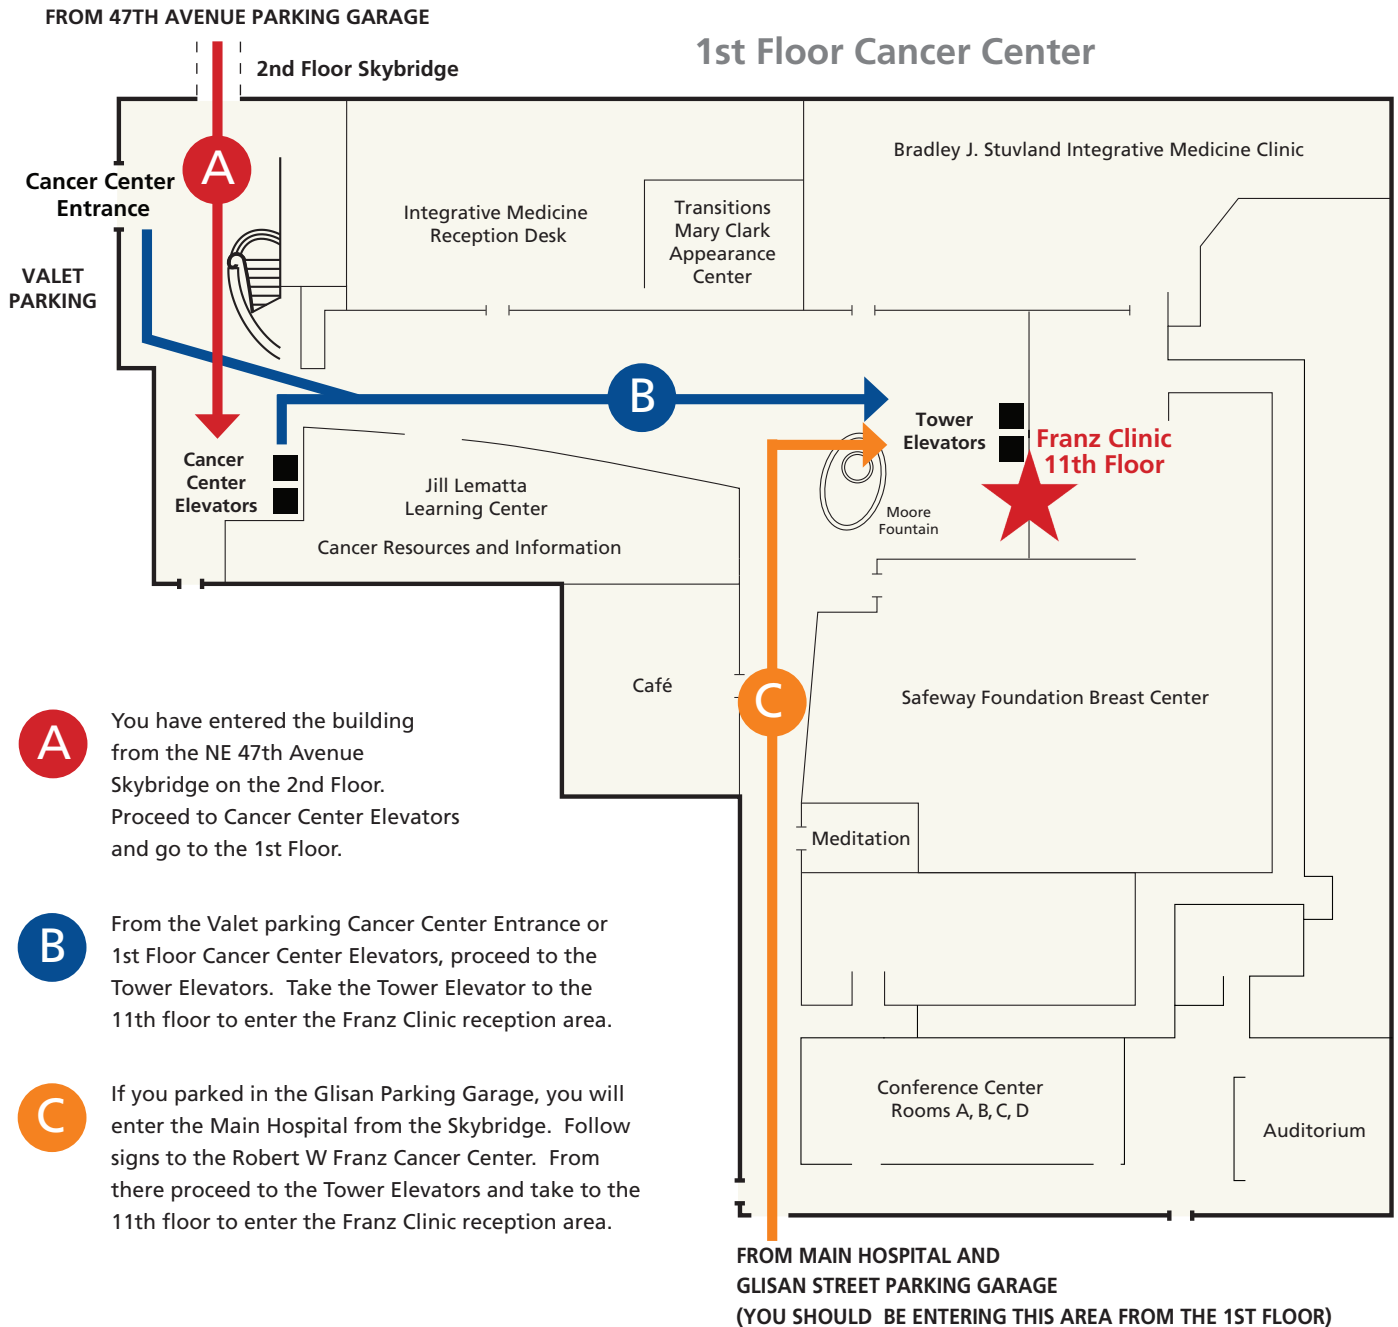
FROM 47TH AVENUE PARKING GARAGE

2nd Floor Skybridge

1st Floor Cancer Center

Cancer Center Entrance

A

VALET PARKING

Integrative Medicine Reception Desk

Transitions Mary Clark Appearance Center

Bradley J. Stuvland Integrative Medicine Clinic

B

Tower Elevators

Franz Clinic 11th Floor

Cancer Center Elevators

Jill Lematta Learning Center

Moore Fountain

Cancer Resources and Information

Café

C

Safeway Foundation Breast Center

Meditation

Conference Center Rooms A, B, C, D

Auditorium

A You have entered the building from the NE 47th Avenue Skybridge on the 2nd Floor. Proceed to Cancer Center Elevators and go to the 1st Floor.

B From the Valet parking Cancer Center Entrance or 1st Floor Cancer Center Elevators, proceed to the Tower Elevators. Take the Tower Elevator to the 11th floor to enter the Franz Clinic reception area.

C If you parked in the Glisan Parking Garage, you will enter the Main Hospital from the Skybridge. Follow signs to the Robert W Franz Cancer Center. From there proceed to the Tower Elevators and take to the 11th floor to enter the Franz Clinic reception area.

FROM MAIN HOSPITAL AND GLISAN STREET PARKING GARAGE (YOU SHOULD BE ENTERING THIS AREA FROM THE 1ST FLOOR)